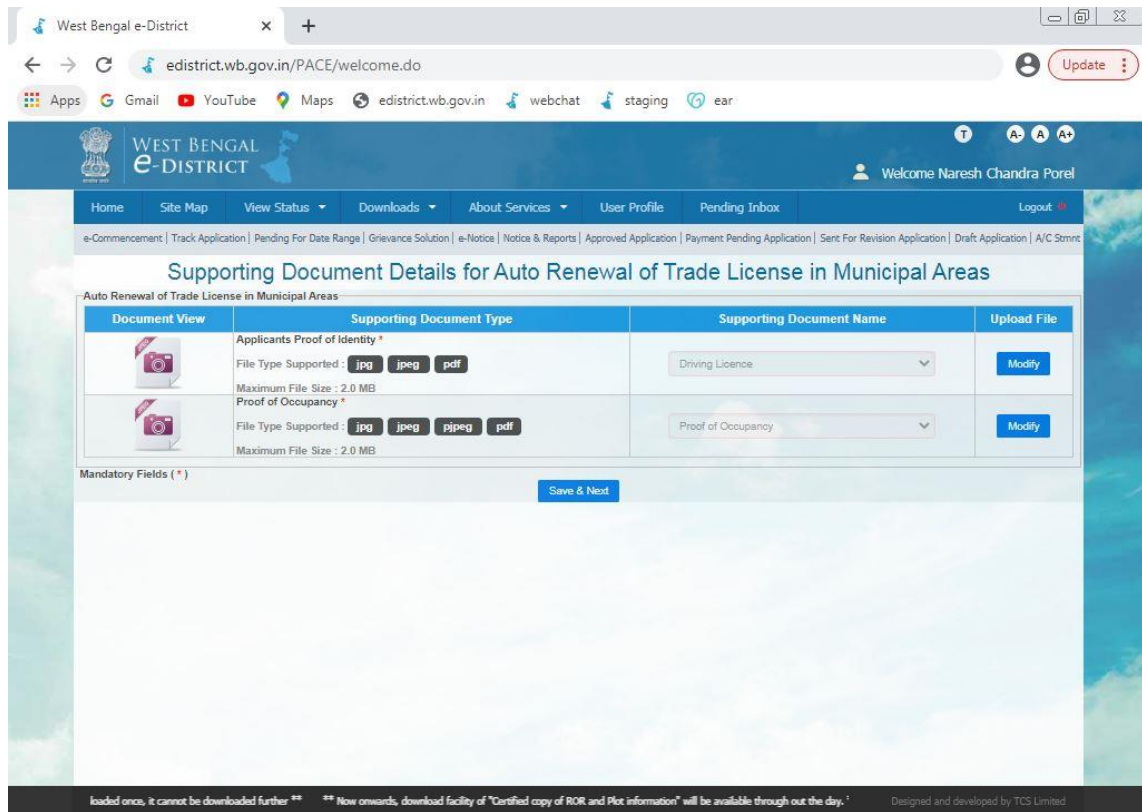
West Bengal e-District ×

edistrict.wb.gov.in/PACE/welcome.do

Update

Apps Gmail YouTube Maps edistrict.wb.gov.in webchat staging ear

WEST BENGAL
e-DISTRICT

T A- A A+

Welcome Naresh Chandra Porel

Home Site Map View Status Downloads About Services User Profile Pending Inbox Logout

e-Commencement | Track Application | Pending For Date Range | Grievance Solution | e-Notice | Notice & Reports | Approved Application | Payment Pending Application | Sent For Revision Application | Draft Application | A/C Stmnt

Supporting Document Details for Auto Renewal of Trade License in Municipal Areas

Auto Renewal of Trade License in Municipal Areas

| Document View | Supporting Document Type | Supporting Document Name | Upload File |
|---|---|---|---|
| | Applicants Proof of Identity * File Type Supported : jpg jpeg pdf Maximum File Size : 2.0 MB | Driving Licence | Modify |
| | Proof of Occupancy * File Type Supported : jpg jpeg pjpeg pdf Maximum File Size : 2.0 MB | Proof of Occupancy | Modify |

Mandatory Fields ( * )

Save & Next

loaded once, it cannot be downloaded further ** ** Now onwards, download facility of "Certified copy of ROR and Plot information" will be available through out the day.' Designed and developed by TCS Limited